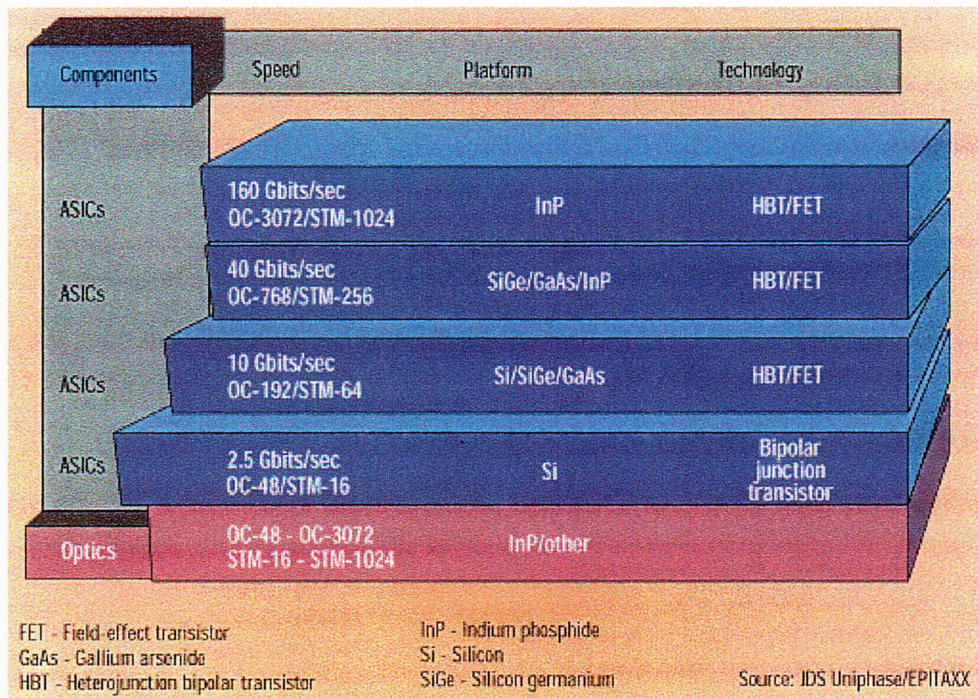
Components Speed Platform Technology

ASICs 160 Gbits/sec OC-3072/STM-1024 InP HBT/FET

ASICs 40 Gbits/sec OC-768/STM-256 SiGe/GaAs/InP HBT/FET

ASICs 10 Gbits/sec OC-192/STM-64 Si/SiGe/GaAs HBT/FET

ASICs 2.5 Gbits/sec OC-48/STM-16 Si Bipolar junction transistor

Optics OC-48 - OC-3072 STM-16 - STM-1024 InP/other

FET - Field-effect transistor
GaAs - Gallium arsenide
HBT - Heterojunction bipolar transistor

InP - Indium phosphide
Si - Silicon
SiGe - Silicon germanium

Source: JDS Uniphase/EPITAXX